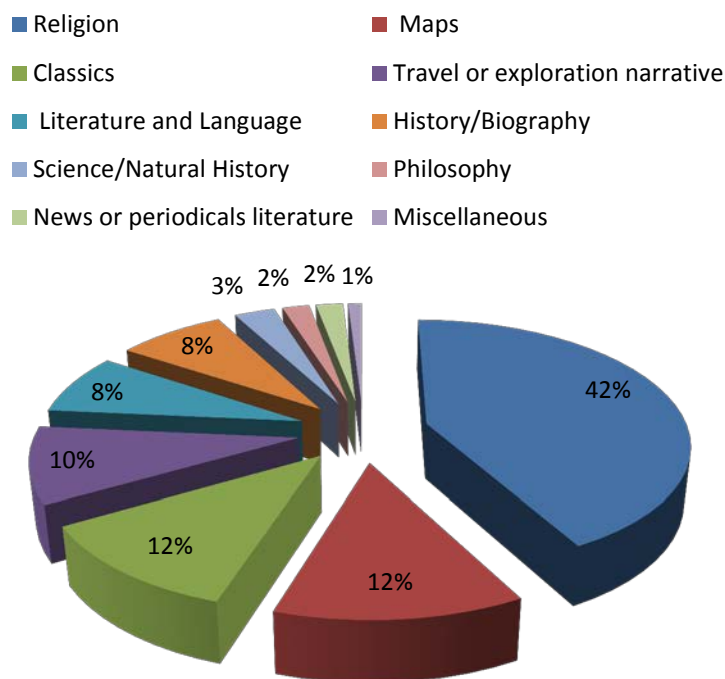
Religion
Maps
Classics
Travel or exploration narrative
Literature and Language
History/Biography
Science/Natural History
Philosophy
News or periodicals literature
Miscellaneous

3%
2%
2%
1%
8%
8%
42%
10%
12%
12%